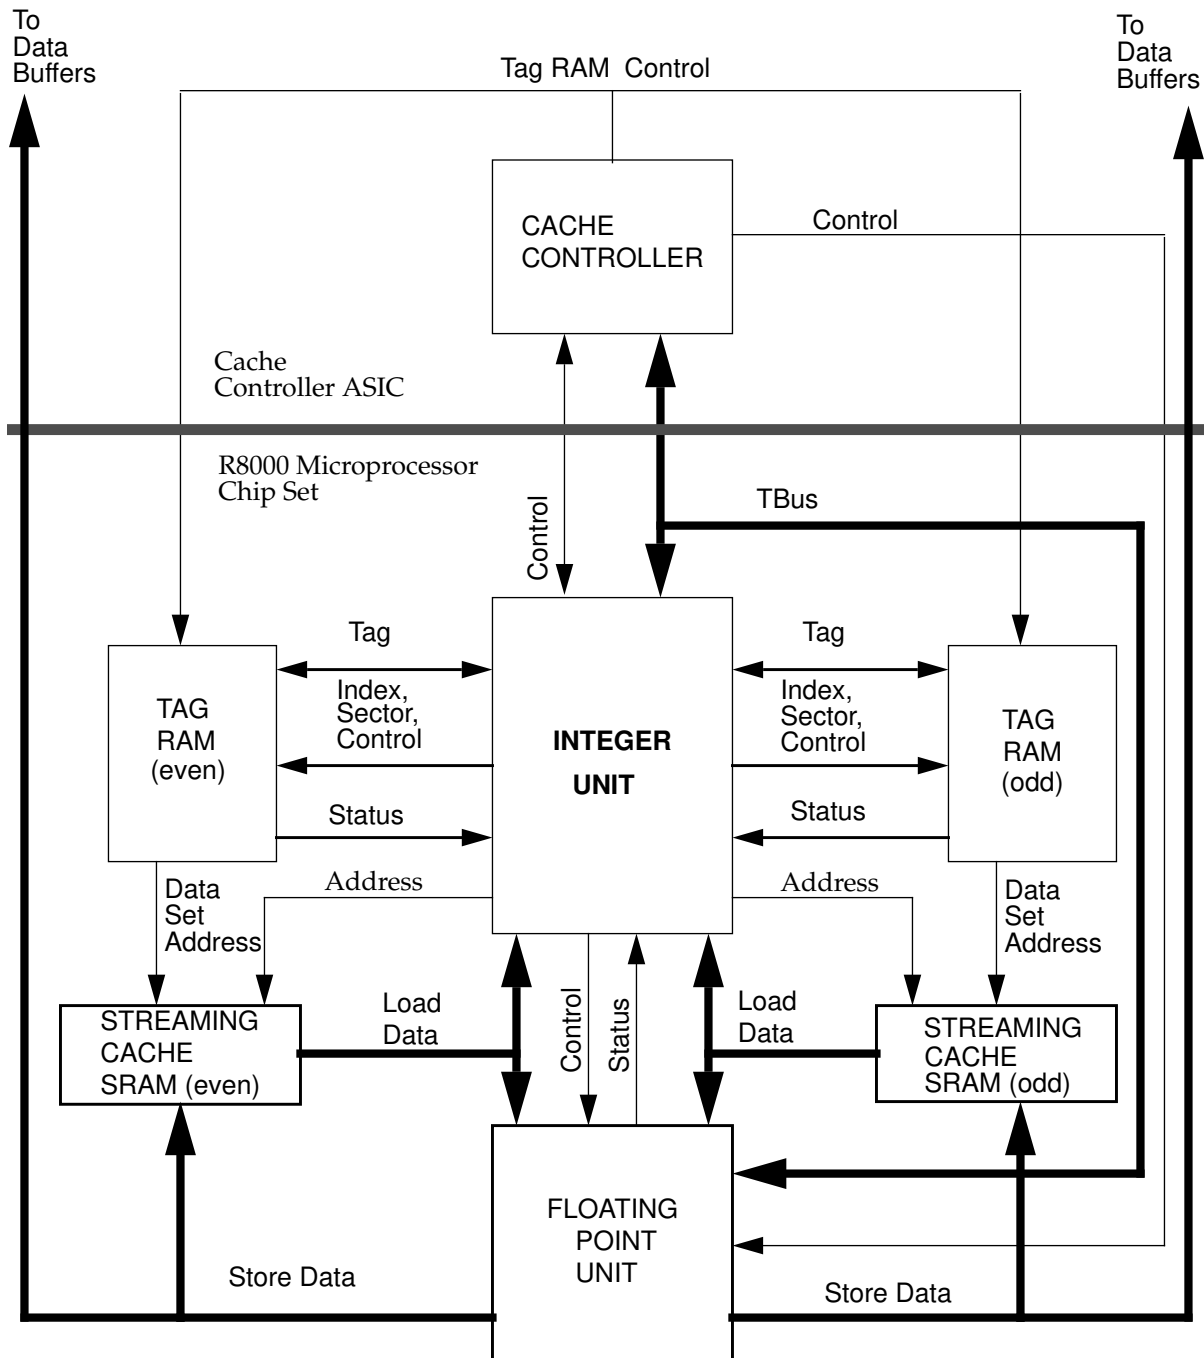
To Data Buffers

Tag RAM Control

To Data Buffers

CACHE CONTROLLER

Control

Cache Controller ASIC

R8000 Microprocessor Chip Set

Control

TBus

Tag

Tag

TAG RAM (even)

Index, Sector, Control

INTEGER UNIT

Index, Sector, Control

TAG RAM (odd)

Status

Status

Data Set Address

Address

Address

Data Set Address

STREAMING CACHE SRAM (even)

Load Data

Control

Status

Load Data

STREAMING CACHE SRAM (odd)

FLOATING POINT UNIT

Store Data

Store Data